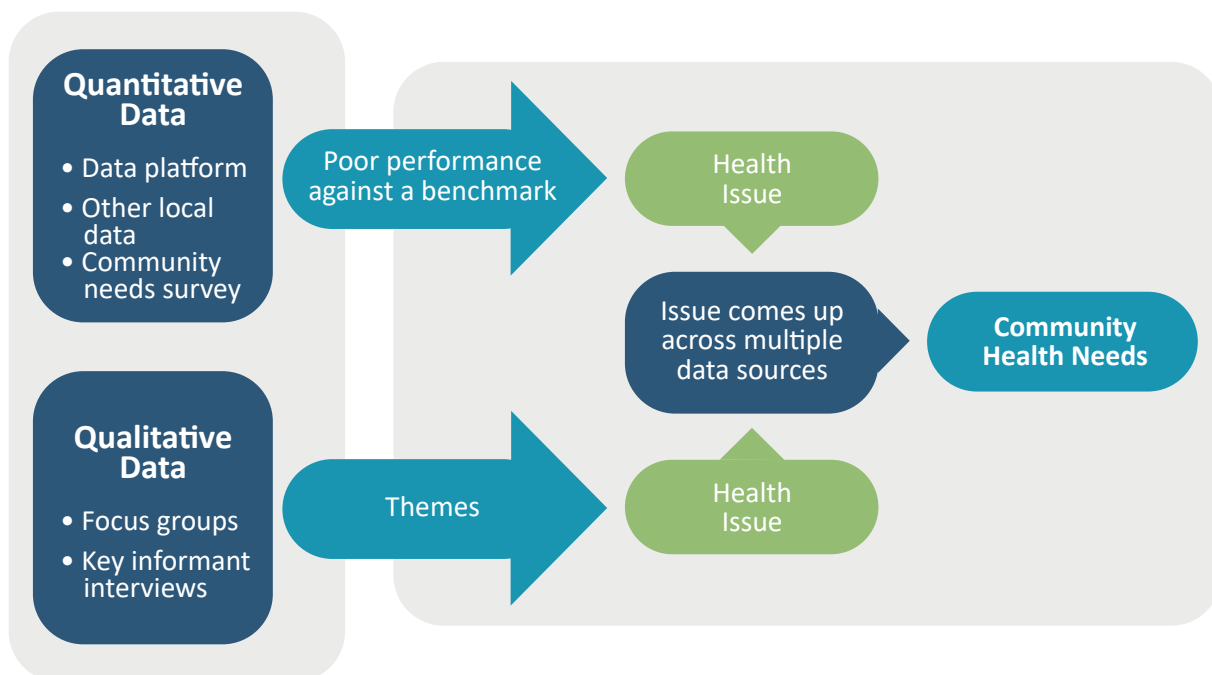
Quantitative Data

• Data platform
• Other local data
• Community needs survey

Poor performance against a benchmark

Health Issue

Issue comes up across multiple data sources

Community Health Needs

Qualitative Data

• Focus groups
• Key informant interviews

Themes

Health Issue